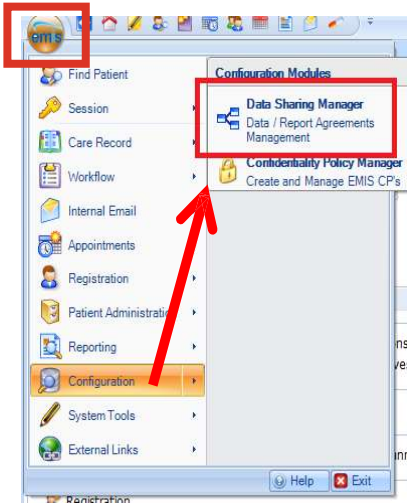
emis

Find Patient
Session
Care Record
Workflow
Internal Email
Appointments
Registration
Patient Administration
Reporting
Configuration
System Tools
External Links

Configuration Modules

Data Sharing Manager
Data / Report Agreements Management

Confidentiality Policy Manager
Create and Manage EMIS CP's

Help
Exit

Registration